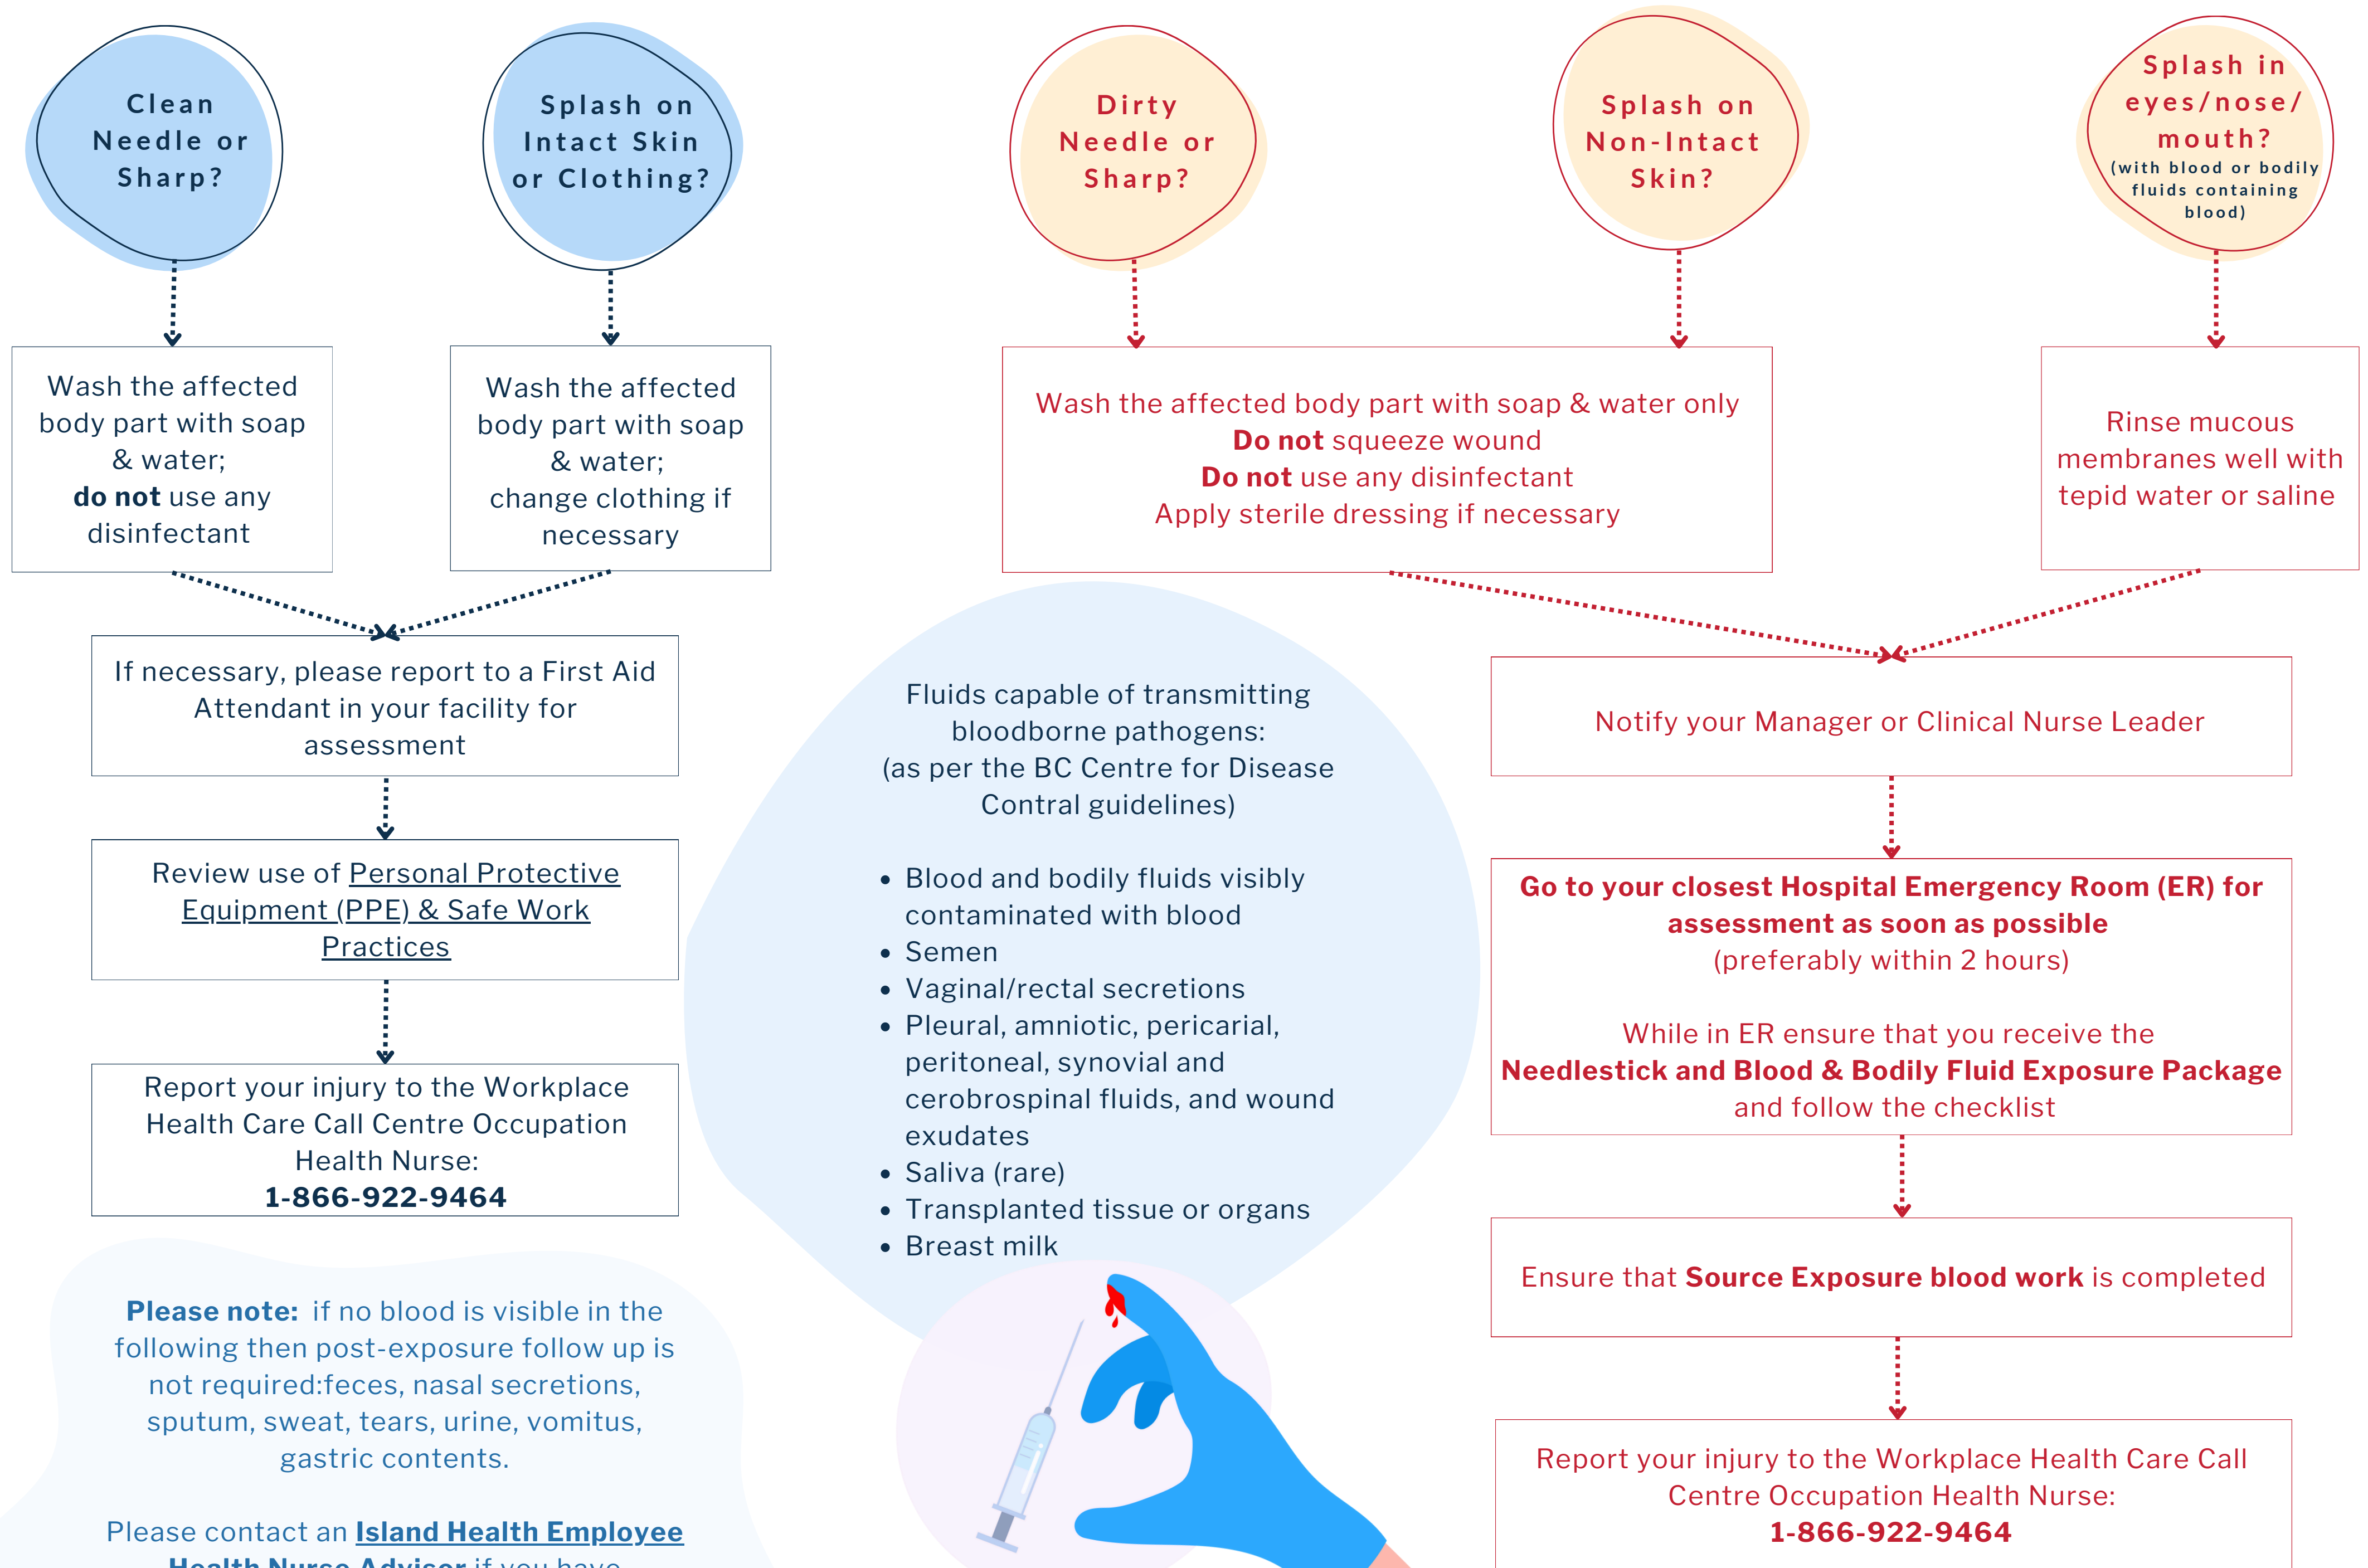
Clean Needle or Sharp?

Splash on Intact Skin or Clothing?

Dirty Needle or Sharp?

Splash on Non-Intact Skin?

Splash in eyes/nose/ mouth? (with blood or bodily fluids containing blood)

Wash the affected body part with soap & water; **do not** use any disinfectant

Wash the affected body part with soap & water; change clothing if necessary

Wash the affected body part with soap & water only
**Do not** squeeze wound
**Do not** use any disinfectant
Apply sterile dressing if necessary

Rinse mucous membranes well with tepid water or saline

If necessary, please report to a First Aid Attendant in your facility for assessment

Review use of Personal Protective Equipment (PPE) & Safe Work Practices

Report your injury to the Workplace Health Care Call Centre Occupation Health Nurse:
**1-866-922-9464**

Fluids capable of transmitting bloodborne pathogens:
(as per the BC Centre for Disease Contral guidelines)

- Blood and bodily fluids visibly contaminated with blood
- Semen
- Vaginal/rectal secretions
- Pleural, amniotic, pericarial, peritoneal, synovial and cerobrospinal fluids, and wound exudates
- Saliva (rare)
- Transplanted tissue or organs
- Breast milk

Notify your Manager or Clinical Nurse Leader

**Go to your closest Hospital Emergency Room (ER) for assessment as soon as possible**
(preferably within 2 hours)

While in ER ensure that you receive the
**Needlestick and Blood & Bodily Fluid Exposure Package**
and follow the checklist

Ensure that **Source Exposure blood work** is completed

Report your injury to the Workplace Health Care Call Centre Occupation Health Nurse:
**1-866-922-9464**

**Please note:** if no blood is visible in the following then post-exposure follow up is not required:feces, nasal secretions, sputum, sweat, tears, urine, vomitus, gastric contents.

Please contact an **Island Health Employee Health Nurse Advisor** if you have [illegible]